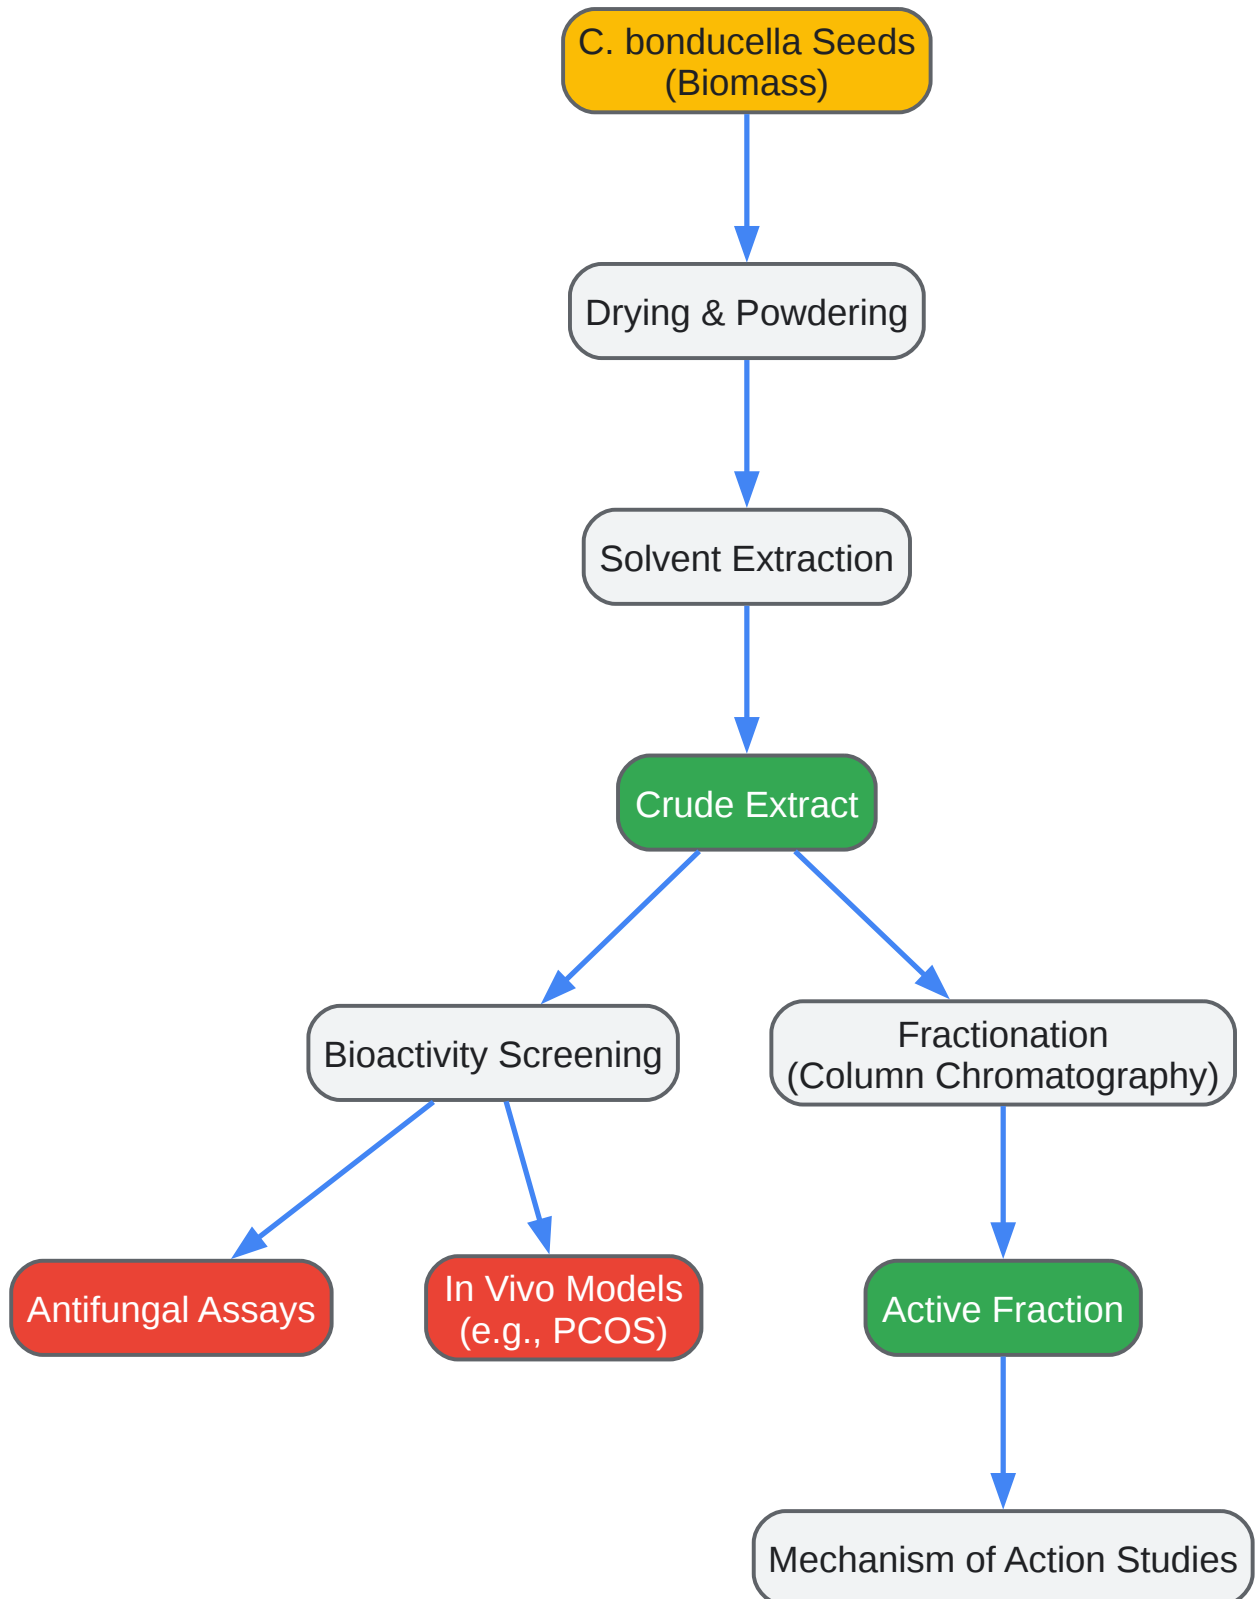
C. bonducella Seeds
(Biomass)

Drying & Powdering

Solvent Extraction

Crude Extract

Bioactivity Screening

Fractionation
(Column Chromatography)

Antifungal Assays

In Vivo Models
(e.g., PCOS)

Active Fraction

Mechanism of Action Studies